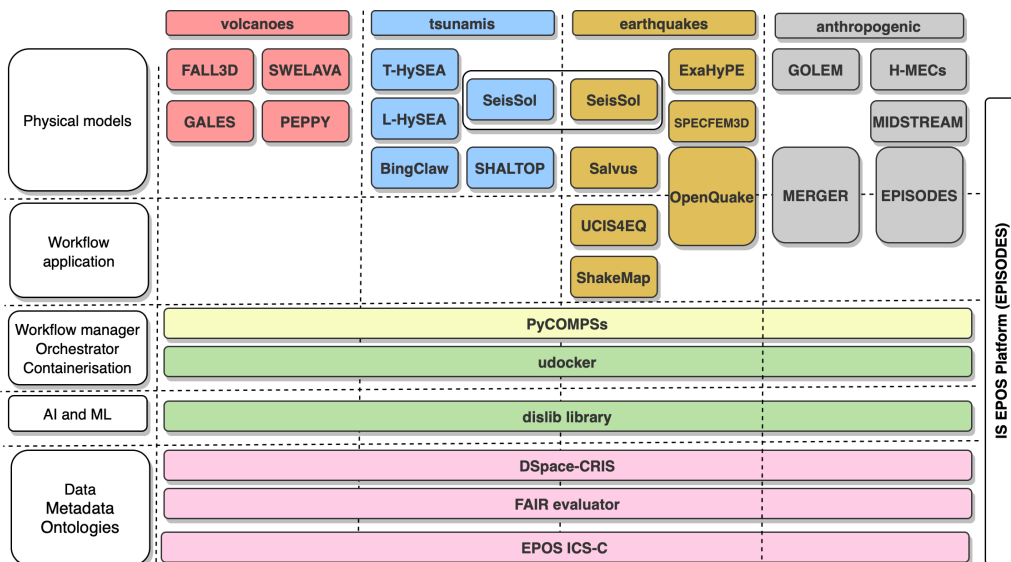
volcanoes
tsunamis
earthquakes
anthropogenic

Physical models
FALL3D
SWELAVA
GALES
PEPPY
T-HySEA
L-HySEA
SeisSol
SeisSol
BingClaw
SHALTOP
ExaHyPE
SPECFEM3D
Salvus
OpenQuake
GOLEM
H-MECs
MIDSTREAM
MERGER
EPISODES

Workflow application
UCIS4EQ
ShakeMap

Workflow manager Orchestrator Containerisation
PyCOMPSs
udocker

AI and ML
dislib library

Data Metadata Ontologies
DSpace-CRIS
FAIR evaluator
EPOS ICS-C

IS EPOS Platform (EPISODES)